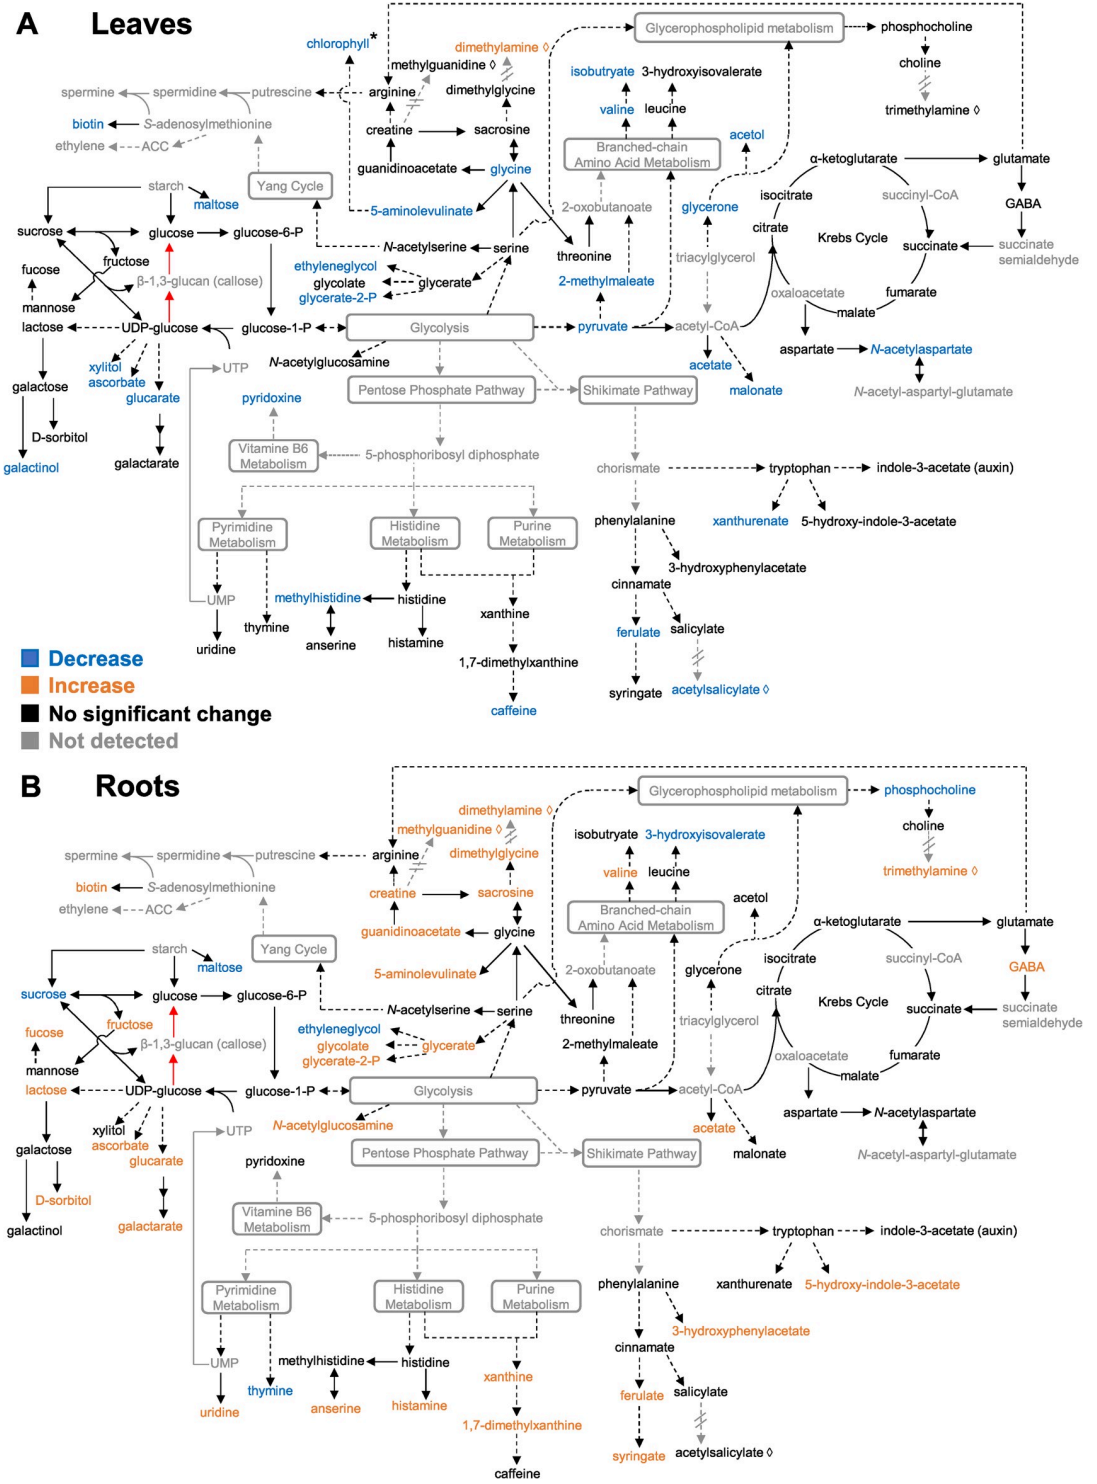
A Leaves

chlorophyll*
dimethylamine ◊
Glycerophospholipid metabolism
phosphocholine
methylguanidine ◊
choline
isobutryate 3-hydroxyisovalerate
spermine spermidine putrescine arginine dimethylglycine
trimethylamine ◊
valine leucine
biotin S-adenosylmethionine
creatine sacrosine
acetol
ethylene ACC
Branched-chain Amino Acid Metabolism
guanidinoacetate glycine
α-ketoglutarate glutamate
starch
Yang Cycle
isocitrate succinyl-CoA
maltose
2-oxobutanoate glycerone
GABA
5-aminolevulinate
citrate Krebs Cycle
sucrose glucose glucose-6-P
succinate succinate semialdehyde
N-acetylserine serine threonine
fructose
triacylglycerol
fucose β-1,3-glucan (callose)
ethyleneglycol
2-methylmaleate
glycolate glycerate
oxaloacetate fumarate
glycerate-2-P
mannose
malate
lactose UDP-glucose glucose-1-P Glycolysis pyruvate acetyl-CoA
aspartate N-acetylaspartate
N-acetylglucosamine
xylitol UTP
acetate
ascorbate
Pentose Phosphate Pathway Shikimate Pathway malonate
galactose
N-acetyl-aspartyl-glutamate
glucarate
pyridoxine
D-sorbitol
Vitamine B6 Metabolism 5-phosphoribosyl diphosphate
galactinol galactarate
chorismate tryptophan indole-3-acetate (auxin)
xanthurenate 5-hydroxy-indole-3-acetate
Pyrimidine Metabolism Histidine Metabolism Purine Metabolism phenylalanine
3-hydroxyphenylacetate
cinnamate
UMP methylhistidine histidine xanthine
ferulate salicylate
thymine
uridine anserine histamine
1,7-dimethylxanthine
syringate acetylsalicylate ◊
caffeine

Decrease
Increase
No significant change
Not detected

B Roots

dimethylamine ◊
Glycerophospholipid metabolism phosphocholine
methylguanidine ◊
choline
isobutryate 3-hydroxyisovalerate
spermine spermidine putrescine arginine dimethylglycine
trimethylamine ◊
valine leucine
biotin S-adenosylmethionine
creatine sacrosine
acetol
ethylene ACC
Branched-chain Amino Acid Metabolism
guanidinoacetate glycine
α-ketoglutarate glutamate
starch
Yang Cycle
isocitrate succinyl-CoA
maltose
5-aminolevulinate 2-oxobutanoate glycerone
GABA
citrate Krebs Cycle
sucrose glucose glucose-6-P
succinate succinate semialdehyde
N-acetylserine serine threonine
fructose
triacylglycerol
fucose β-1,3-glucan (callose)
ethyleneglycol 2-methylmaleate
glycolate glycerate
oxaloacetate fumarate
glycerate-2-P
mannose
malate
lactose UDP-glucose glucose-1-P Glycolysis pyruvate acetyl-CoA
aspartate N-acetylaspartate
N-acetylglucosamine
xylitol UTP
acetate
ascorbate
Pentose Phosphate Pathway Shikimate Pathway malonate
galactose glucarate
N-acetyl-aspartyl-glutamate
pyridoxine
D-sorbitol
galactinol galactarate
Vitamine B6 Metabolism 5-phosphoribosyl diphosphate
chorismate tryptophan indole-3-acetate (auxin)
xanthurenate 5-hydroxy-indole-3-acetate
Pyrimidine Metabolism Histidine Metabolism Purine Metabolism phenylalanine
3-hydroxyphenylacetate
cinnamate
UMP methylhistidine histidine xanthine
thymine
ferulate salicylate
uridine anserine histamine
1,7-dimethylxanthine
syringate acetylsalicylate ◊
caffeine